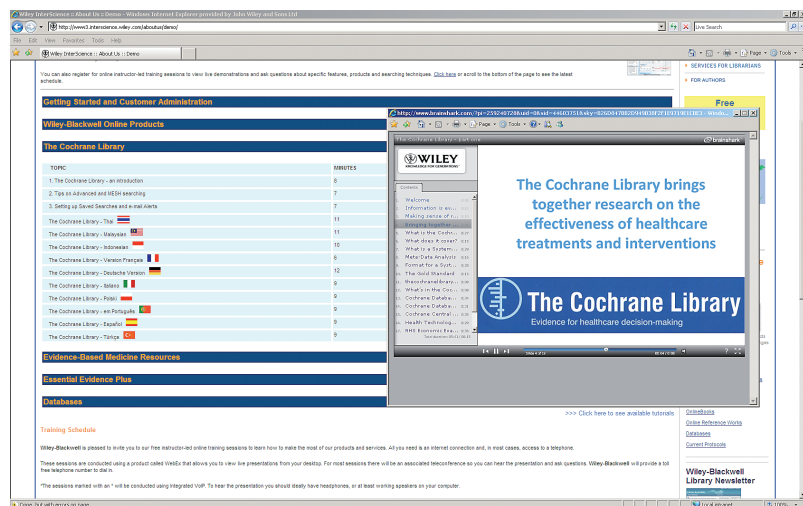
Wiley InterScience :: About Us :: Demo - Windows Internet Explorer provided by John Wiley and Sons Ltd

http://www3.interscience.wiley.com/aboutus/demo/

Live Search

File Edit View Favorites Tools Help

Wiley InterScience :: About Us :: Demo

Page Tools

You can also register for online instructor-led training sessions to view live demonstrations and ask questions about specific features, products and searching techniques. Click here or scroll to the bottom of the page to see the latest schedule.

SERVICES FOR LIBRARIANS

FOR AUTHORS

Free

Getting Started and Customer Administration

Wiley-Blackwell Online Products

The Cochrane Library

| TOPIC | MINUTES |
|---|---|
| 1. The Cochrane Library – an introduction | 8 |
| 2. Tips on Advanced and MESH searching | 7 |
| 3. Setting up Saved Searches and e-mail Alerts | 7 |
| The Cochrane Library - Thai | 11 |
| The Cochrane Library - Malaysian | 11 |
| The Cochrane Library - Indonesian | 10 |
| The Cochrane Library – Version Français | 8 |
| The Cochrane Library – Deutsche Version | 12 |
| The Cochrane Library – Italiano | 9 |
| The Cochrane Library – Polski | 9 |
| The Cochrane Library – em Português | 9 |
| The Cochrane Library – Español | 9 |
| The Cochrane Library – Türkçe | 9 |

Evidence-Based Medicine Resources

Essential Evidence Plus

Databases

>>> Click here to see available tutorials

http://www.brainshark.com/?pi=

brainshark

WILEY

Contents

Welcome
Information is e...
Making sense of...
Bringing together...
What is the Coch...
What does it cover?
What is a System...
Meta-Data Analysis
Format for a Syst...
The Gold Standard
Reconstructed...
What's in the Co...
Cochrane Databa...
Cochrane Databa...
Cochrane Central...
Health Technolog...
NHS Economic Eva...

The Cochrane Library brings together research on the effectiveness of healthcare treatments and interventions

The Cochrane Library

Evidence for healthcare decision-making

Training Schedule

Wiley-Blackwell is pleased to invite you to our free instructor-led online training sessions to learn how to make the most of our products and services. All you need is an internet connection and, in most cases, access to a telephone.

These sessions are conducted using a product called WebEx that allows you to view live presentations from your desktop. For most sessions there will be an associated teleconference so you can hear the presentation and ask questions. Wiley-Blackwell will provide a toll free telephone number to dial in.

*The sessions marked with an * will be conducted using Integrated VoIP. To hear the presentation you should ideally have headphones, or at least working speakers on your computer.

OnlineBooks
Online Reference Works
Databases
Current Protocols

Wiley-Blackwell Library Newsletter

Local intranet

100%